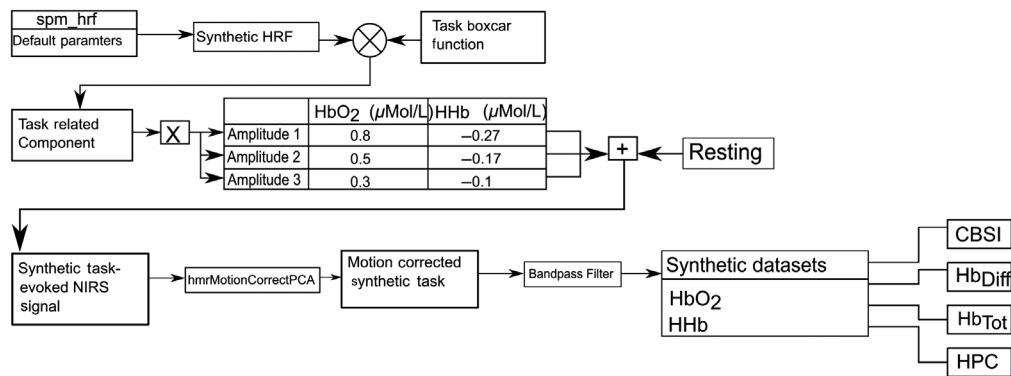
spm_hrf
Default paramters

Synthetic HRF

Task boxcar function

Task related Component

X

| | $HbO_2$ ($\mu$Mol/L) | HHb ($\mu$Mol/L) |
|---|---|---|
| Amplitude 1 | 0.8 | −0.27 |
| Amplitude 2 | 0.5 | −0.17 |
| Amplitude 3 | 0.3 | −0.1 |

+

Resting

Synthetic task-evoked NIRS signal

hmrMotionCorrectPCA

Motion corrected synthetic task

Bandpass Filter

Synthetic datasets
$HbO_2$
HHb

CBSI
$Hb_{Diff}$
$Hb_{Tot}$
HPC